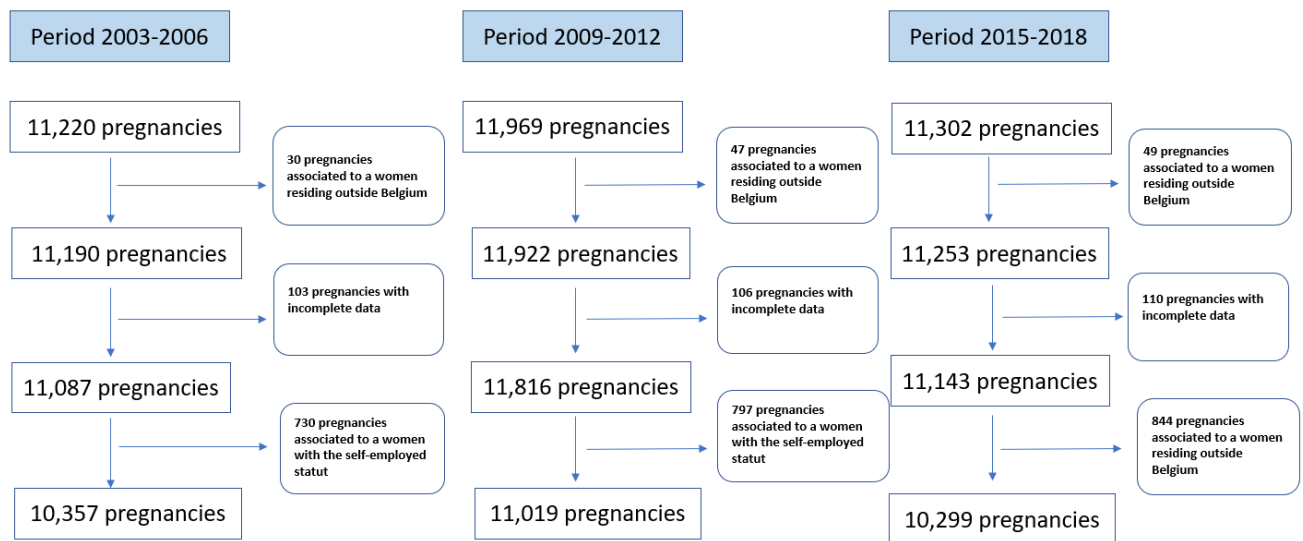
Period 2003-2006

11,220 pregnancies

30 pregnancies associated to a women residing outside Belgium

11,190 pregnancies

103 pregnancies with incomplete data

11,087 pregnancies

730 pregnancies associated to a women with the self-employed statut

10,357 pregnancies

Period 2009-2012

11,969 pregnancies

47 pregnancies associated to a women residing outside Belgium

11,922 pregnancies

106 pregnancies with incomplete data

11,816 pregnancies

797 pregnancies associated to a women with the self-employed statut

11,019 pregnancies

Period 2015-2018

11,302 pregnancies

49 pregnancies associated to a women residing outside Belgium

11,253 pregnancies

110 pregnancies with incomplete data

11,143 pregnancies

844 pregnancies associated to a women residing outside Belgium

10,299 pregnancies